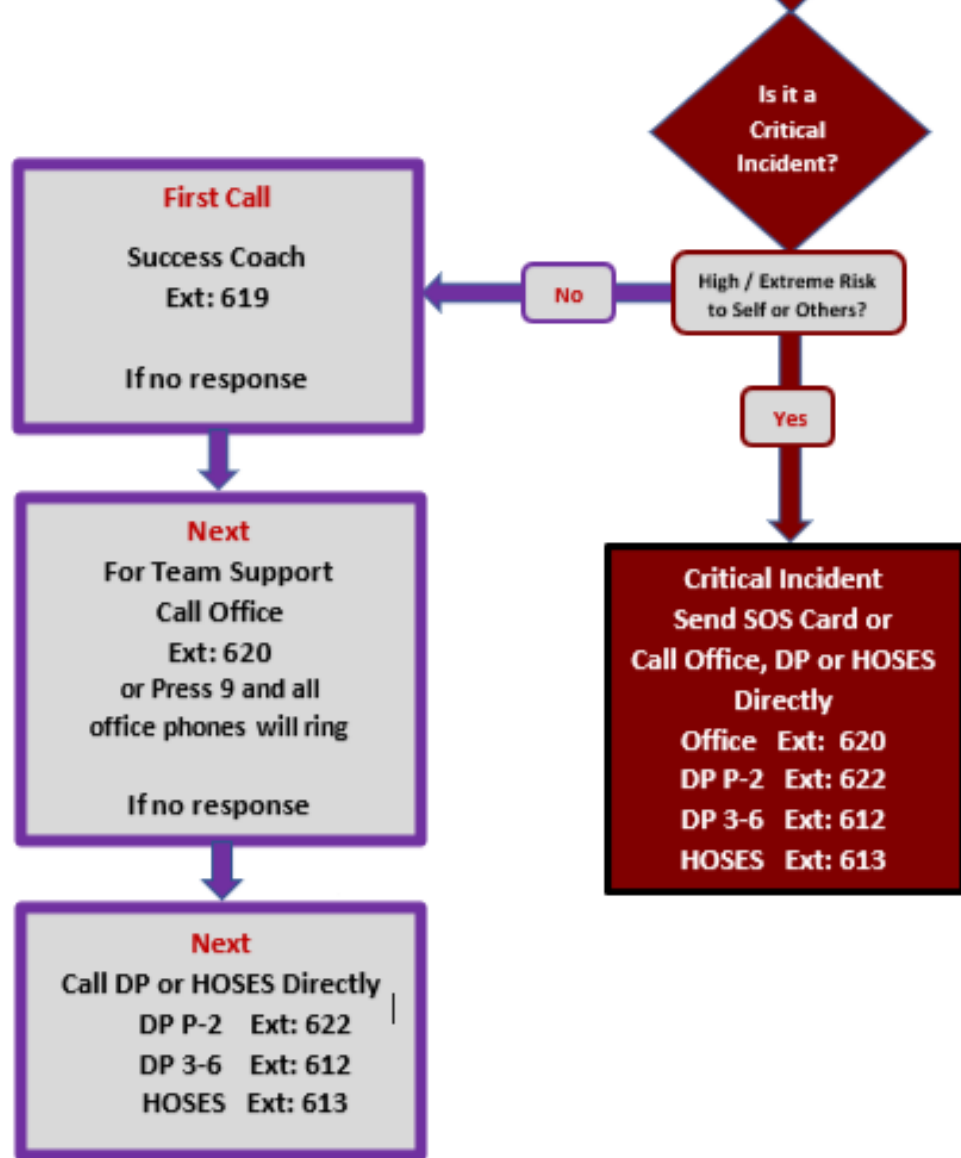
Is it a Critical Incident?

High / Extreme Risk to Self or Others?

No

Yes

First Call

Success Coach
Ext: 619

If no response

Next
For Team Support
Call Office
Ext: 620
or Press 9 and all office phones will ring

If no response

Next
Call DP or HOSES Directly
DP P-2 Ext: 622
DP 3-6 Ext: 612
HOSES Ext: 613

Critical Incident
Send SOS Card or
Call Office, DP or HOSES Directly
Office Ext: 620
DP P-2 Ext: 622
DP 3-6 Ext: 612
HOSES Ext: 613